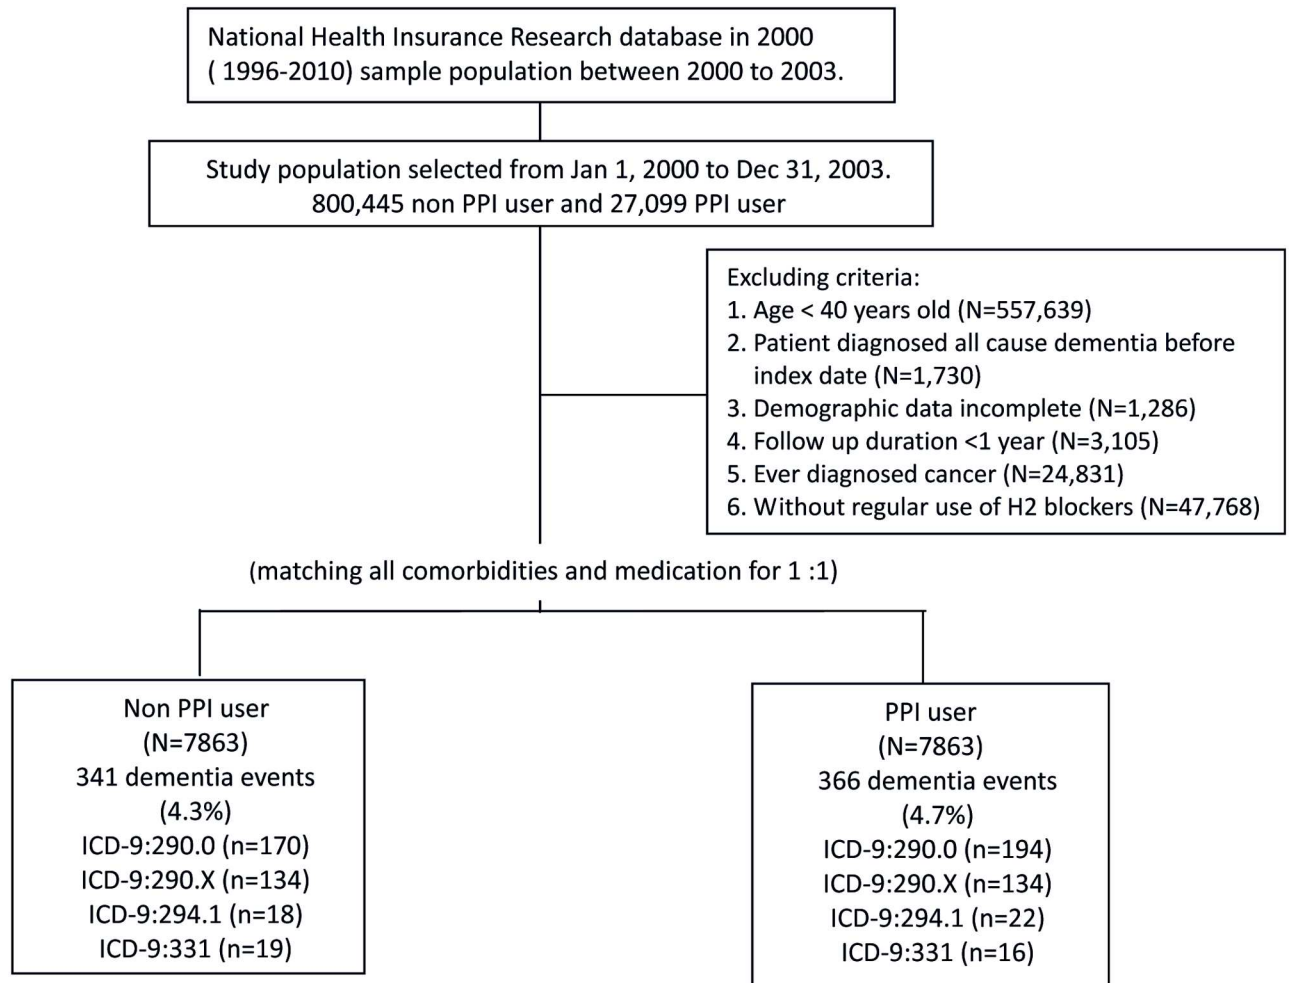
National Health Insurance Research database in 2000 ( 1996-2010) sample population between 2000 to 2003.

Study population selected from Jan 1, 2000 to Dec 31, 2003.
800,445 non PPI user and 27,099 PPI user

Excluding criteria:
1. Age < 40 years old (N=557,639)
2. Patient diagnosed all cause dementia before index date (N=1,730)
3. Demographic data incomplete (N=1,286)
4. Follow up duration <1 year (N=3,105)
5. Ever diagnosed cancer (N=24,831)
6. Without regular use of H2 blockers (N=47,768)

(matching all comorbidities and medication for 1 :1)

Non PPI user
(N=7863)
341 dementia events
(4.3%)
ICD-9:290.0 (n=170)
ICD-9:290.X (n=134)
ICD-9:294.1 (n=18)
ICD-9:331 (n=19)

PPI user
(N=7863)
366 dementia events
(4.7%)
ICD-9:290.0 (n=194)
ICD-9:290.X (n=134)
ICD-9:294.1 (n=22)
ICD-9:331 (n=16)